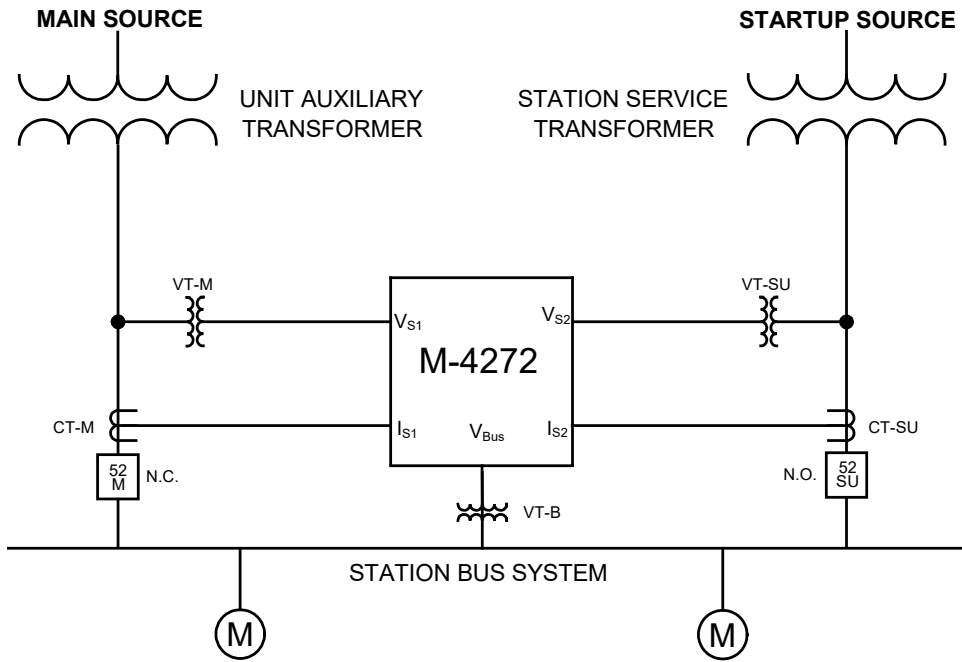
MAIN SOURCE

STARTUP SOURCE

UNIT AUXILIARY TRANSFORMER

STATION SERVICE TRANSFORMER

VT-M

VT-SU

$V_{S1}$

$V_{S2}$

M-4272

CT-M

$I_{S1}$

$V_{Bus}$

$I_{S2}$

CT-SU

52 M

N.C.

N.O.

52 SU

VT-B

STATION BUS SYSTEM

M

M